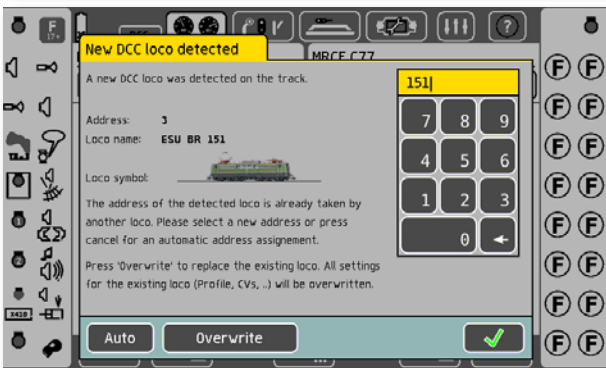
F
17+

New DCC loco detected

MRCE C77

A new DCC loco was detected on the track.

Address: 3

Loco name: ESU BR 151

Loco symbol:

The address of the detected loco is already taken by another loco. Please select a new address or press cancel for an automatic address assignement.

Press 'Overwrite' to replace the existing loco. All settings for the existing loco (Profile, CVs, ..) will be overwritten.

151

7 8 9
4 5 6
1 2 3
0

Auto

Overwrite

X430

F F
F F
F F
F F
F F
F F
F F
F F
F F